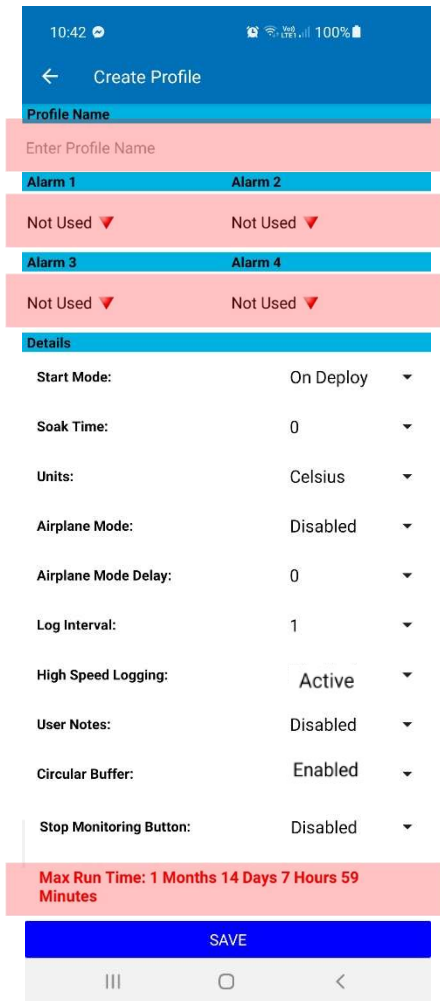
10:42 100%

Create Profile

Profile Name

Enter Profile Name

Alarm 1

Alarm 2

Not Used

Not Used

Alarm 3

Alarm 4

Not Used

Not Used

Details

| | |
|---|---|
| Start Mode: | On Deploy |
| Soak Time: | 0 |
| Units: | Celsius |
| Airplane Mode: | Disabled |
| Airplane Mode Delay: | 0 |
| Log Interval: | 1 |
| High Speed Logging: | Active |
| User Notes: | Disabled |
| Circular Buffer: | Enabled |
| Stop Monitoring Button: | Disabled |

Max Run Time: 1 Months 14 Days 7 Hours 59 Minutes

SAVE